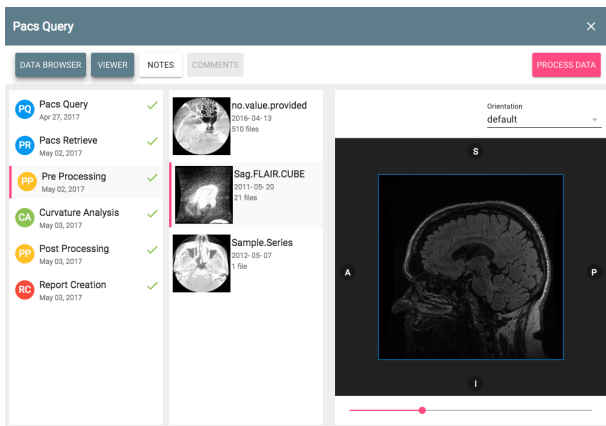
Pacs Query

DATA BROWSER VIEWER NOTES COMMENTS PROCESS DATA

PQ Pacs Query
Apr 27, 2017

PR Pacs Retrieve
May 02, 2017

PP Pre Processing
May 02, 2017

CA Curvature Analysis
May 03, 2017

PP Post Processing
May 03, 2017

RC Report Creation
May 03, 2017

no.value.provided
2016- 04- 13
510 files

Sag.FLAIR.CUBE
2011- 05- 20
21 files

Sample.Series
2012- 05- 07
1 file

Orientation
default

S
A
P
I